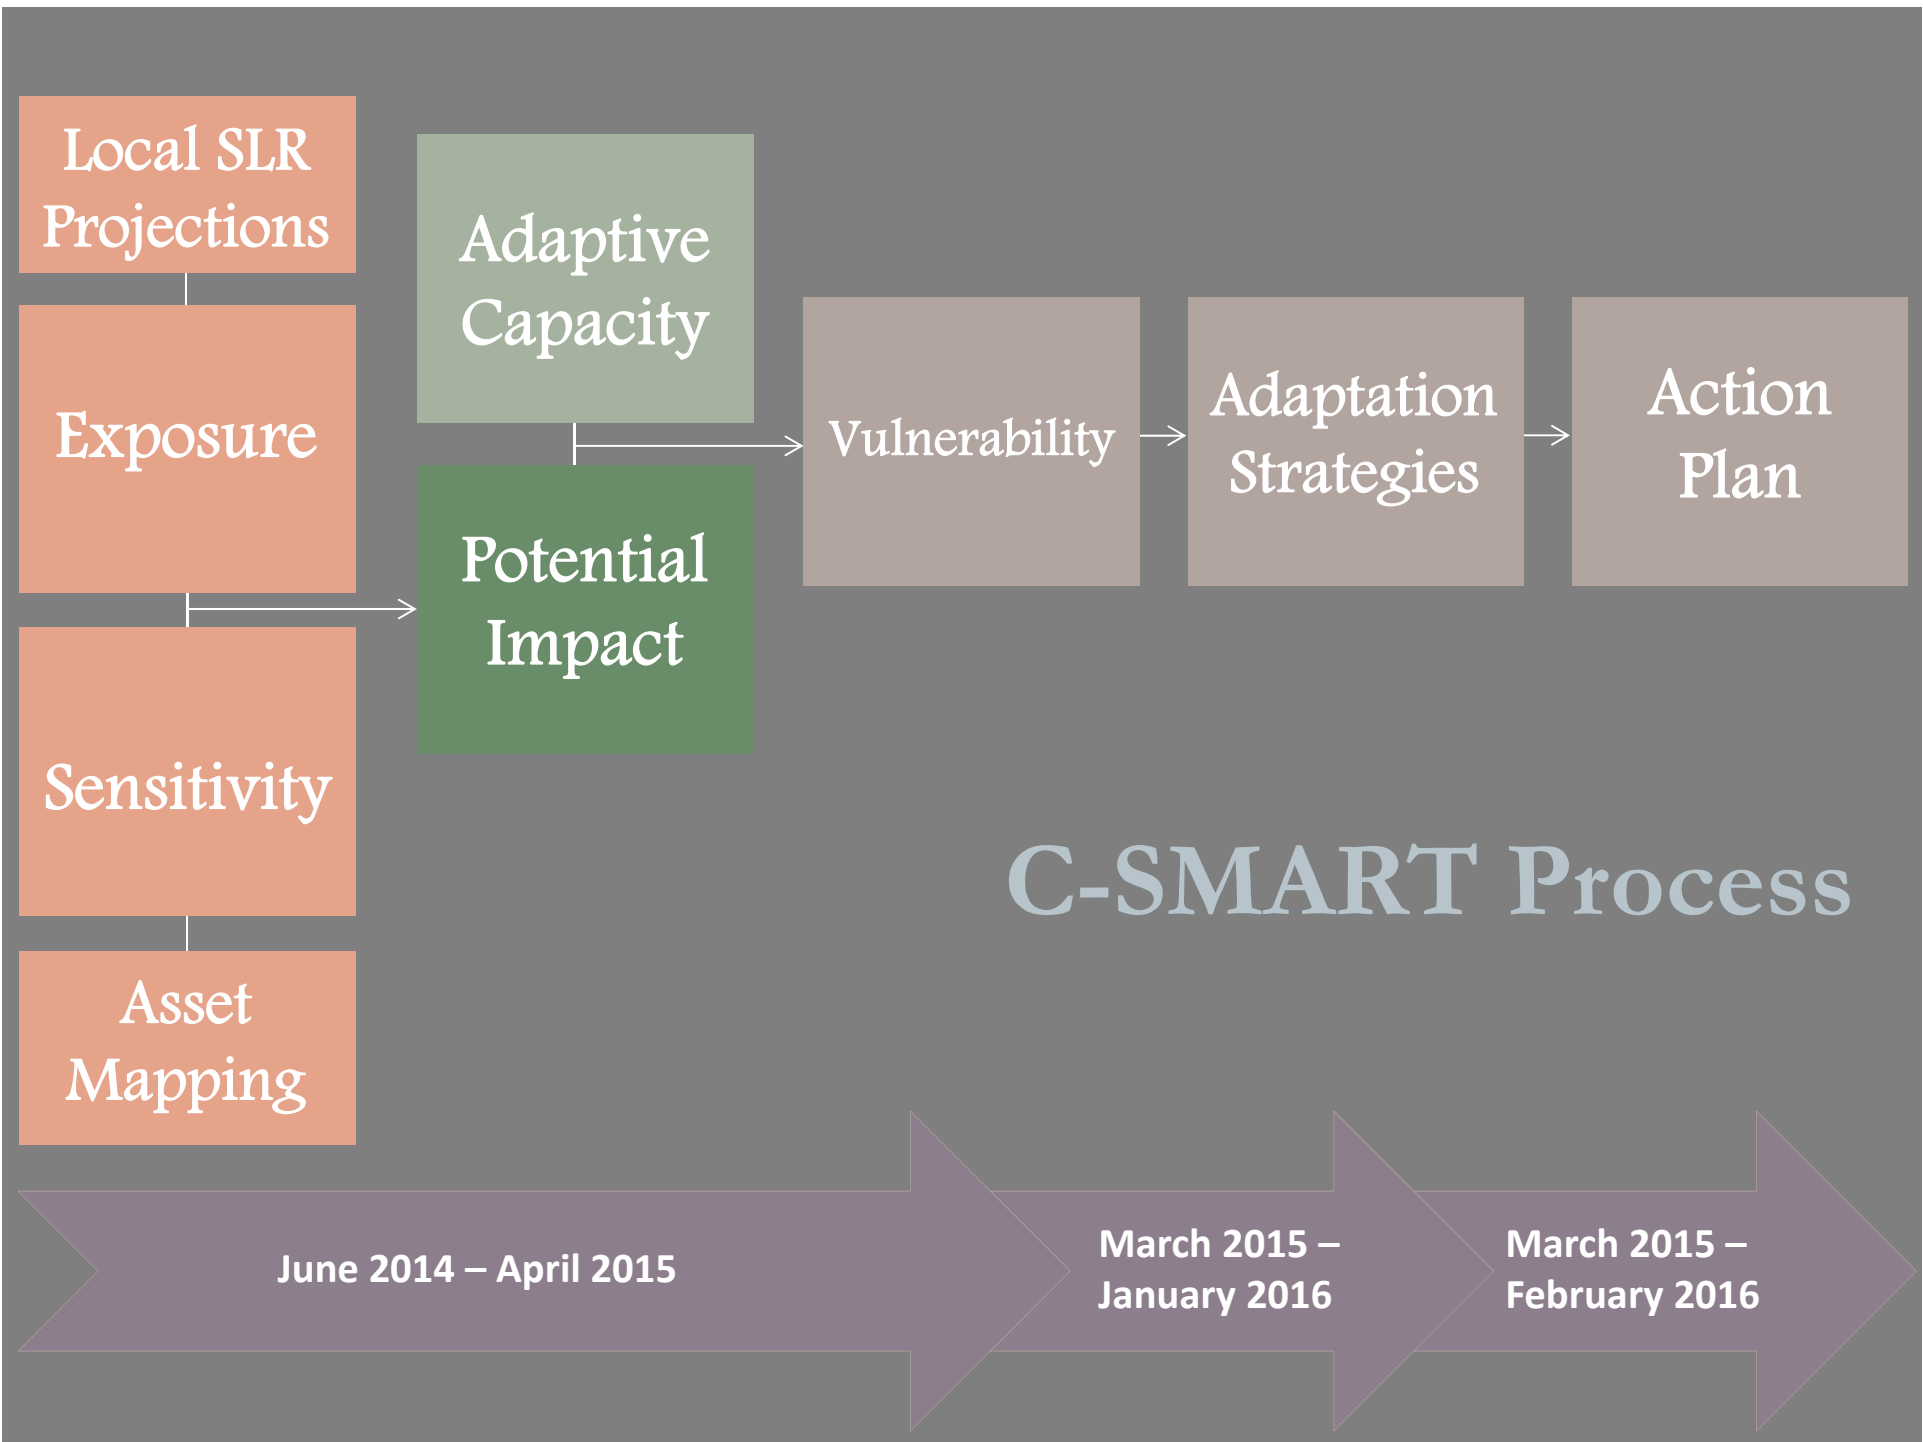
Local SLR Projections

Exposure

Sensitivity

Asset Mapping

Adaptive Capacity

Potential Impact

Vulnerability

Adaptation Strategies

Action Plan

C-SMART Process

June 2014 – April 2015

March 2015 – January 2016

March 2015 – February 2016